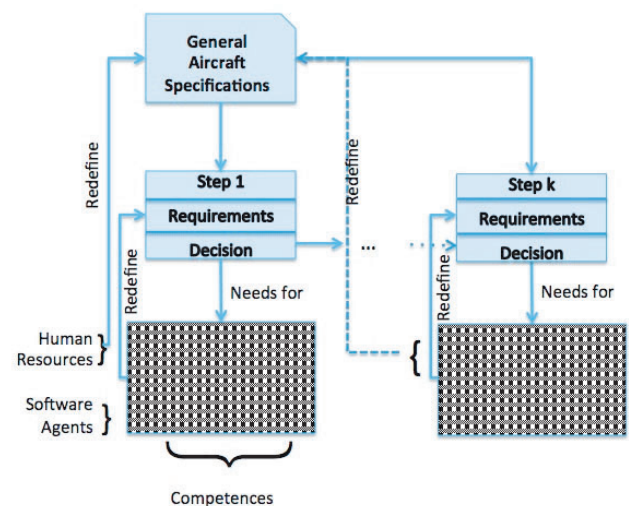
General Aircraft Specifications

Redefine

Redefine

Step 1

Requirements

Decision

...

Step k

Requirements

Decision

Redefine

Redefine

Needs for

Needs for

Human Resources

Software Agents

Competences